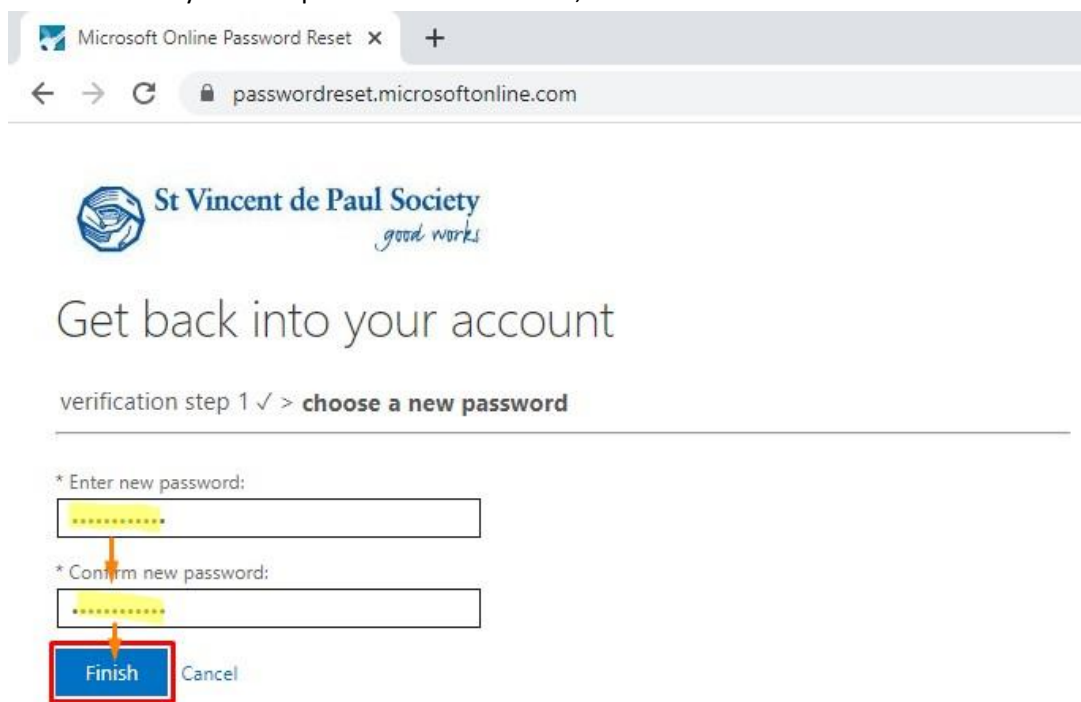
Microsoft Online Password Reset ×

passwordreset.microsoftonline.com

St Vincent de Paul Society
good works

Get back into your account

verification step 1 ✓ > **choose a new password**

* Enter new password:

* Confirm new password:

Finish Cancel